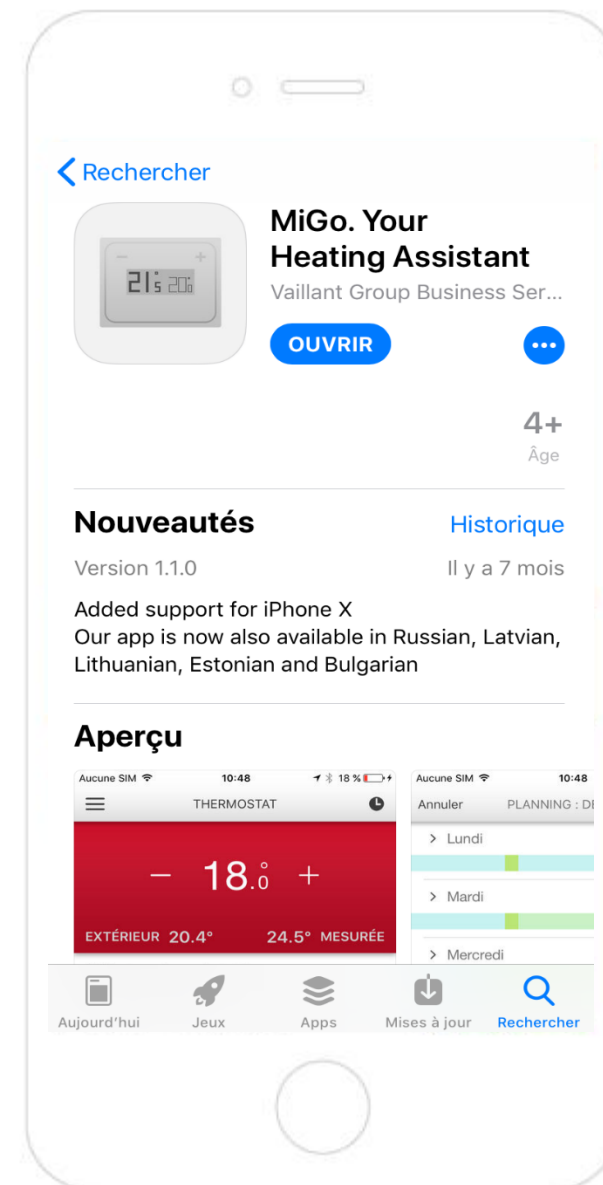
< Rechercher

21.5 20.0

MiGo. Your Heating Assistant
Vaillant Group Business Ser...
OUVRIR
•••

4+
Âge

Nouveautés
Historique
Version 1.1.0
Il y a 7 mois

Added support for iPhone X
Our app is now also available in Russian, Latvian, Lithuanian, Estonian and Bulgarian

Aperçu

Aucune SIM
10:48
18 %
THERMOSTAT
− 18.°0 +
EXTÉRIEUR 20.4°
24.5° MESURÉE

Aucune SIM
10:48
Annuler
PLANNING : DI
> Lundi
> Mardi
> Mercredi

Aujourd'hui
Jeux
Apps
Mises à jour
Rechercher